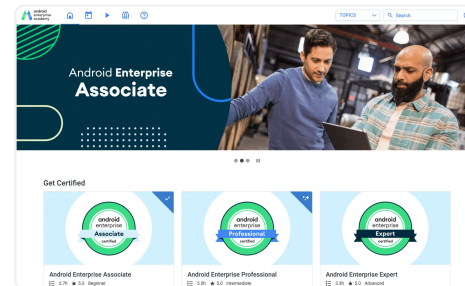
android enterprise academy

TOPICS

Search

Android Enterprise Associate

Get Certified

android enterprise Associate certified

android enterprise Professional certified

android enterprise Expert certified

Android Enterprise Associate
3.7h ★ 5.0 Beginner

Android Enterprise Professional
5.8h ★ 5.0 Intermediate

Android Enterprise Expert
3.8h ★ 5.0 Advanced